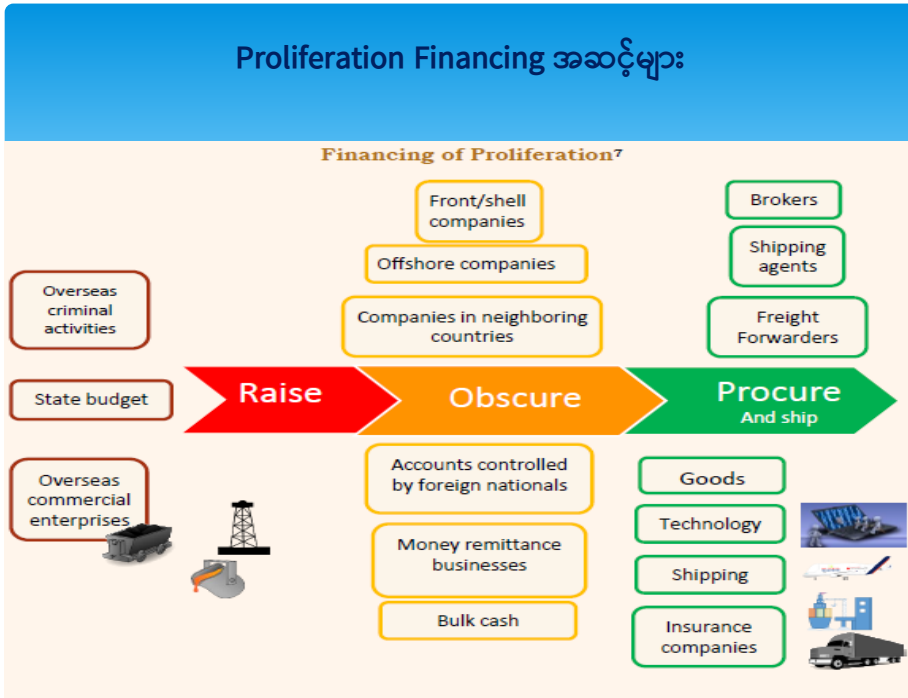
Proliferation Financing အဆင့်များ

Financing of Proliferation⁷

Overseas criminal activities

State budget

Overseas commercial enterprises

Raise

Front/shell companies

Offshore companies

Companies in neighboring countries

Obscure

Accounts controlled by foreign nationals

Money remittance businesses

Bulk cash

Brokers

Shipping agents

Freight Forwarders

Procure
And ship

Goods

Technology

Shipping

Insurance companies